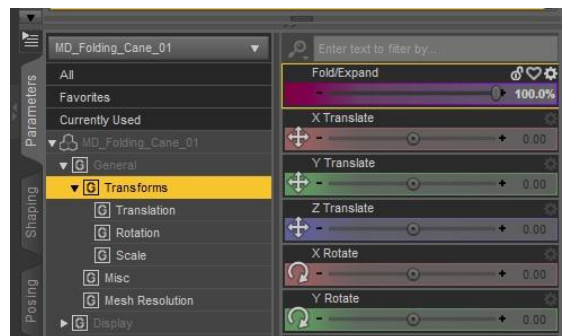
Parameters
Shaping
Posing
MD_Folding_Cane_01
Enter text to filter by...
All
Favorites
Currently Used
MD_Folding_Cane_01
G General
G Transforms
G Translation
G Rotation
G Scale
G Misc
G Mesh Resolution
G Display
Fold/Expand
- + 100.0%
X Translate
- + 0.00
Y Translate
- + 0.00
Z Translate
- + 0.00
X Rotate
- + 0.00
Y Rotate
- + 0.00